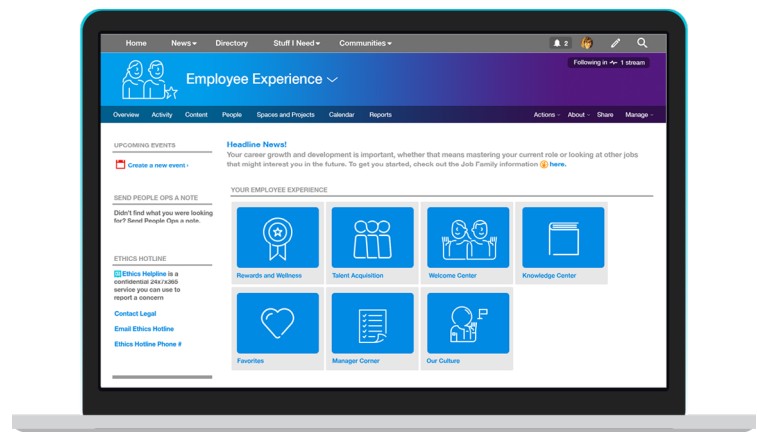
Home News Directory Stuff I Need Communities 2

Employee Experience

Following in 1 stream

Overview Activity Content People Spaces and Projects Calendar Reports Actions About Share Manage

UPCOMING EVENTS

Create a new event ›

SEND PEOPLE OPS A NOTE

Didn't find what you were looking for? Send People Ops a note.

ETHICS HOTLINE

Ethics Helpline is a confidential 24x7x365 service you can use to report a concern

Contact Legal

Email Ethics Hotline

Ethics Hotline Phone #

Headline News!

Your career growth and development is important, whether that means mastering your current role or looking at other jobs that might interest you in the future. To get you started, check out the Job Family information here.

YOUR EMPLOYEE EXPERIENCE

Rewards and Wellness

Talent Acquisition

Welcome Center

Knowledge Center

Favorites

Manager Corner

Our Culture